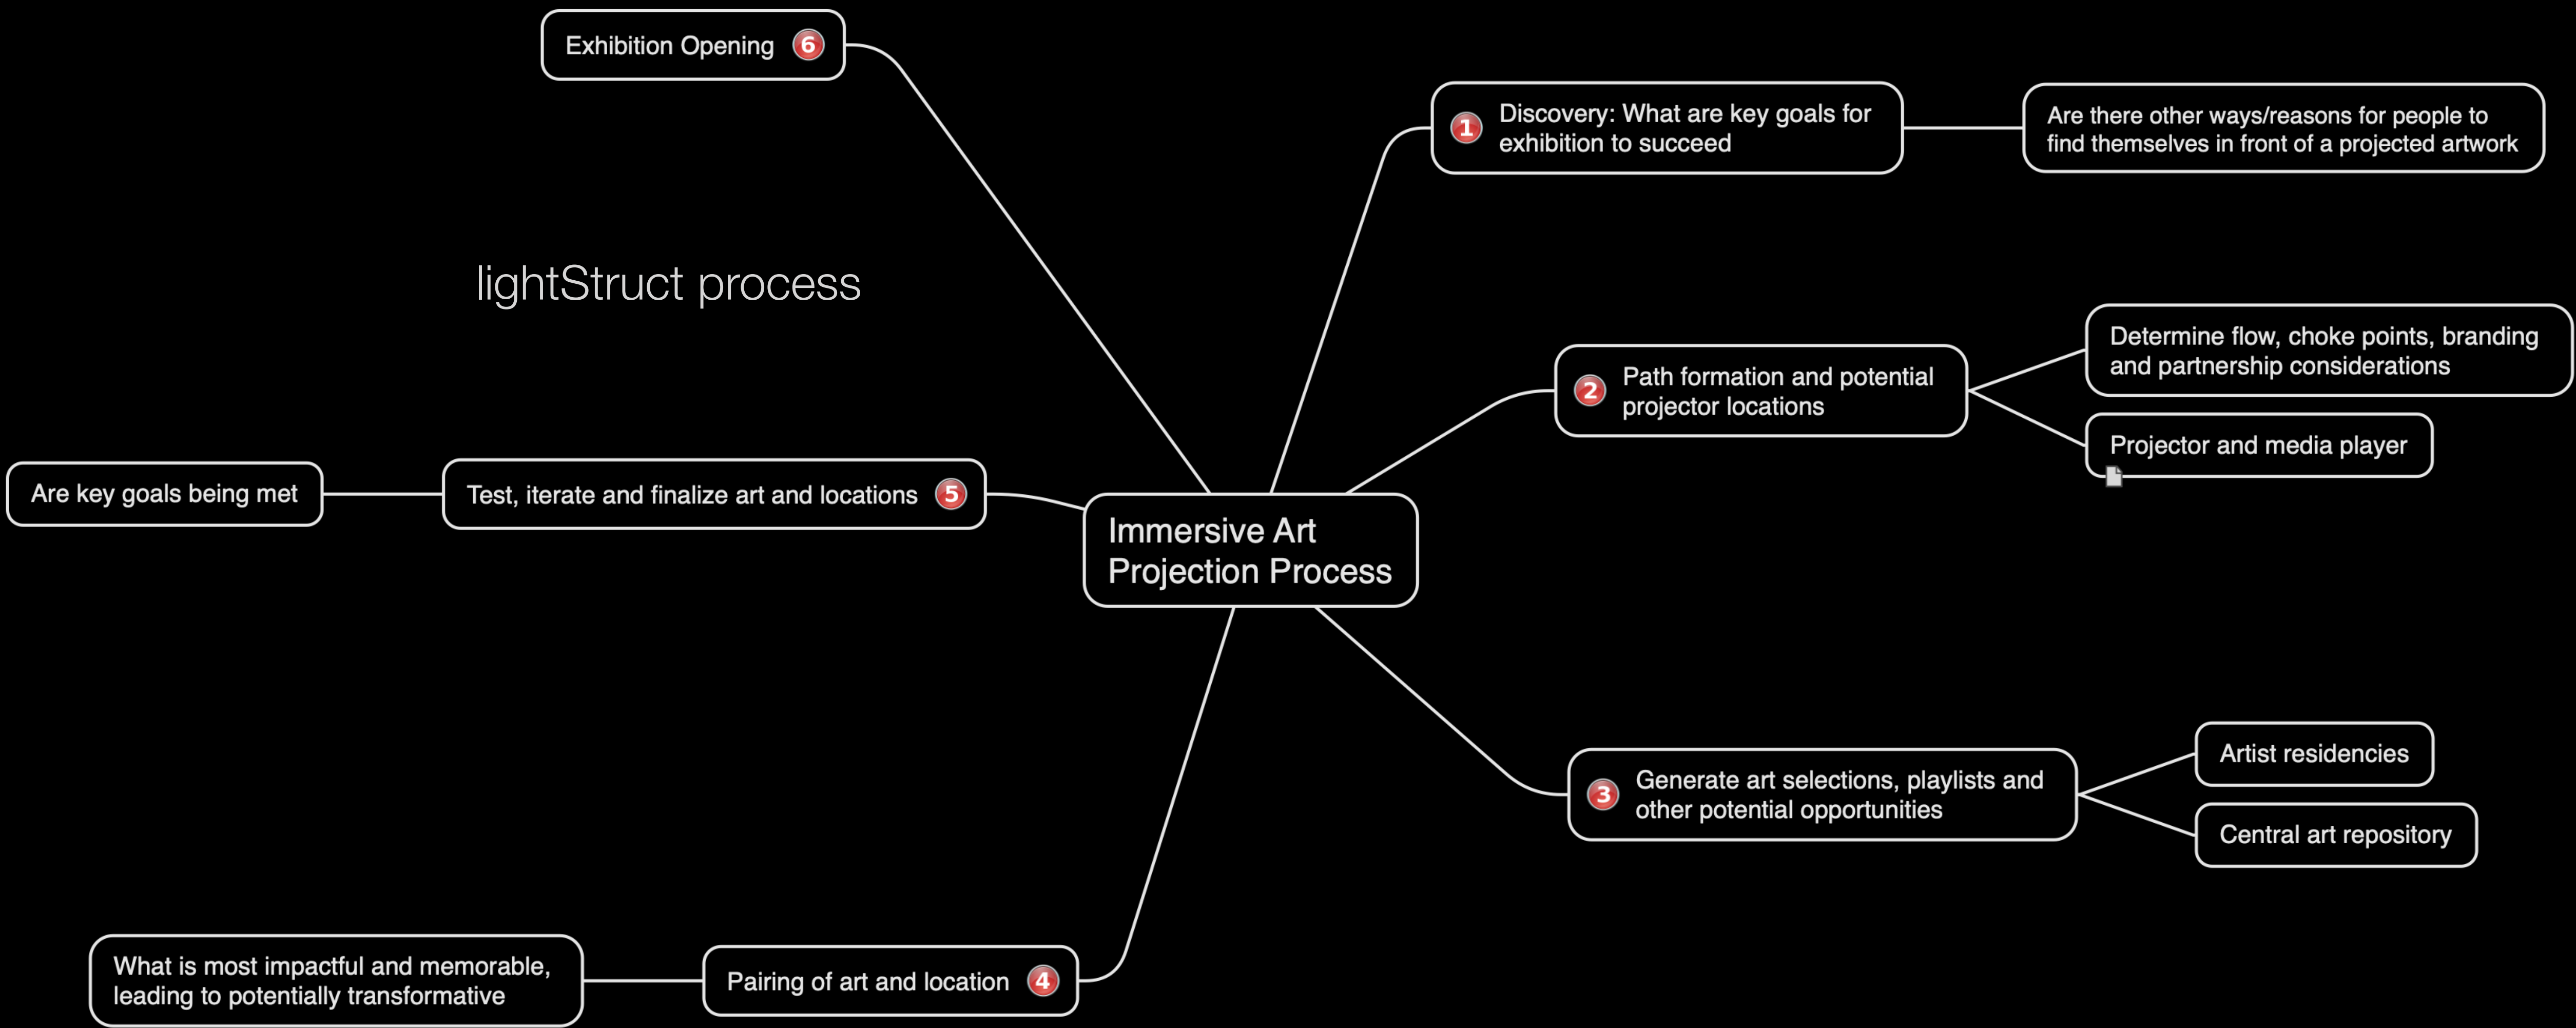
lightStruct process

Immersive Art Projection Process

1 Discovery: What are key goals for exhibition to succeed

Are there other ways/reasons for people to find themselves in front of a projected artwork

2 Path formation and potential projector locations

Determine flow, choke points, branding and partnership considerations

Projector and media player

3 Generate art selections, playlists and other potential opportunities

Artist residencies

Central art repository

Pairing of art and location 4

What is most impactful and memorable, leading to potentially transformative

Test, iterate and finalize art and locations 5

Are key goals being met

Exhibition Opening 6